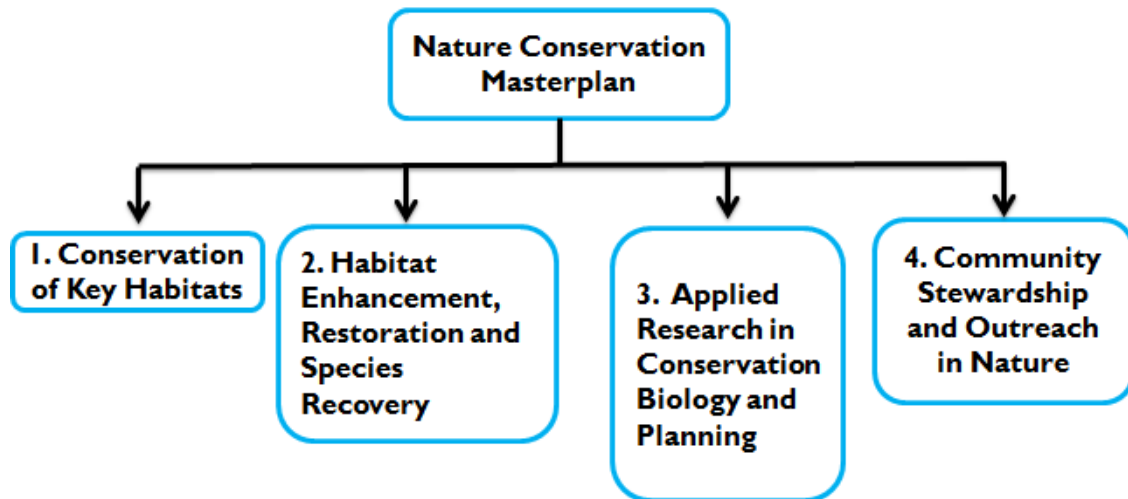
Nature Conservation Masterplan

1. Conservation of Key Habitats

2. Habitat Enhancement, Restoration and Species Recovery

3. Applied Research in Conservation Biology and Planning

4. Community Stewardship and Outreach in Nature